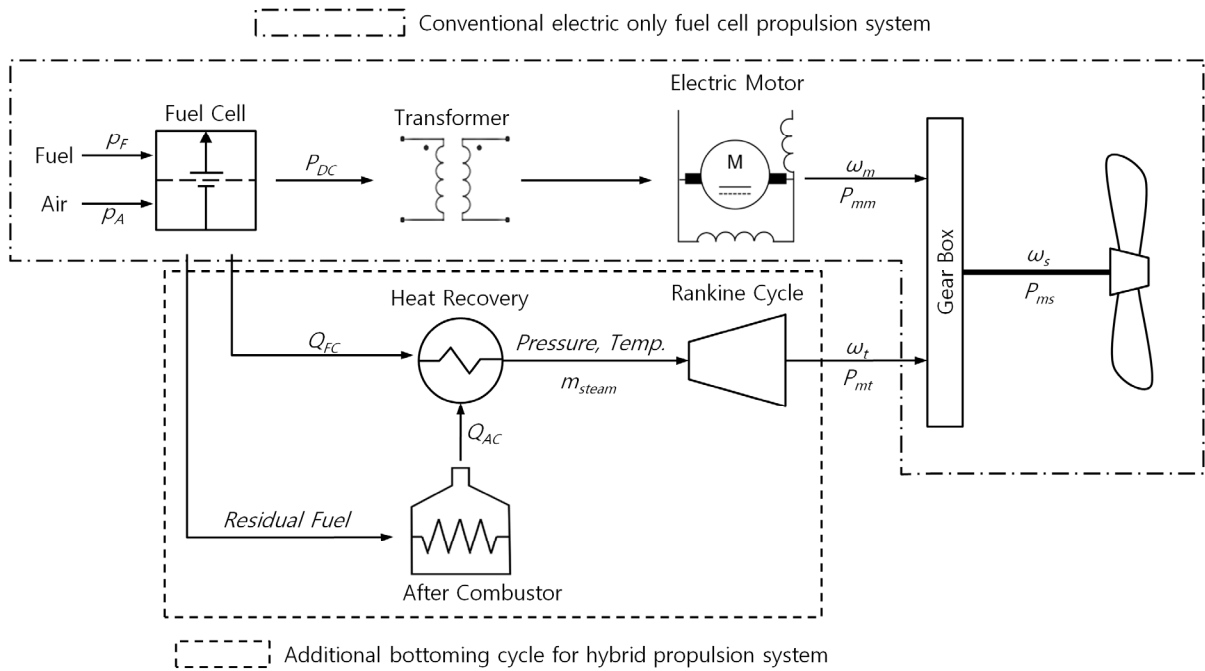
Conventional electric only fuel cell propulsion system

Fuel Cell

Fuel $p_F$

Air $p_A$

$P_{DC}$

Transformer

Electric Motor

M

$\omega_m$

$P_{mm}$

Gear Box

$\omega_s$

$P_{ms}$

Heat Recovery

Rankine Cycle

$Q_{FC}$

Pressure, Temp.

$m_{steam}$

$\omega_t$

$P_{mt}$

$Q_{AC}$

Residual Fuel

After Combustor

Additional bottoming cycle for hybrid propulsion system